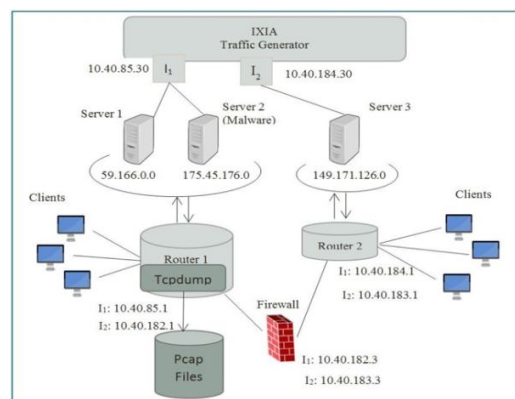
IXIA
Traffic Generator

10.40.85.30 $I_1$

$I_2$ 10.40.184.30

Server 1

Server 2 (Malware)

Server 3

59.166.0.0

175.45.176.0

149.171.126.0

Clients

Clients

Router 1

Tcpdump

Router 2

$I_1$: 10.40.184.1

$I_2$: 10.40.183.1

$I_1$: 10.40.85.1

$I_2$: 10.40.182.1

Firewall

$I_1$: 10.40.182.3

$I_2$: 10.40.183.3

Pcap Files